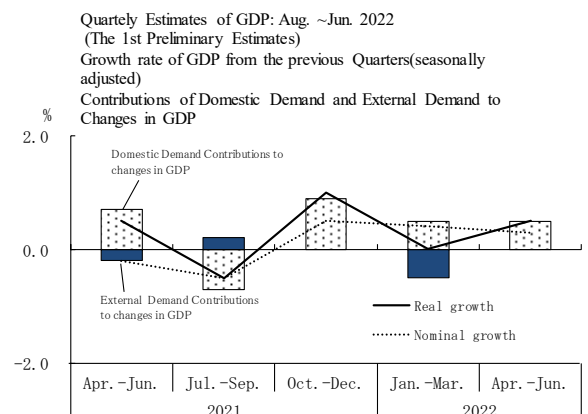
Quartely Estimates of GDP: Aug. ~Jun. 2022
(The 1st Preliminary Estimates)
Growth rate of GDP from the previous Quarters(seasonally adjusted)
Contributions of Domestic Demand and External Demand to Changes in GDP

%
2.0
0.0
-2.0

Domestic Demand Contributions to changes in GDP

External Demand Contributions to changes in GDP

Real growth
Nominal growth

Apr.-Jun.
Jul.-Sep.
Oct.-Dec.
Jan.-Mar.
Apr.-Jun.
2021
2022